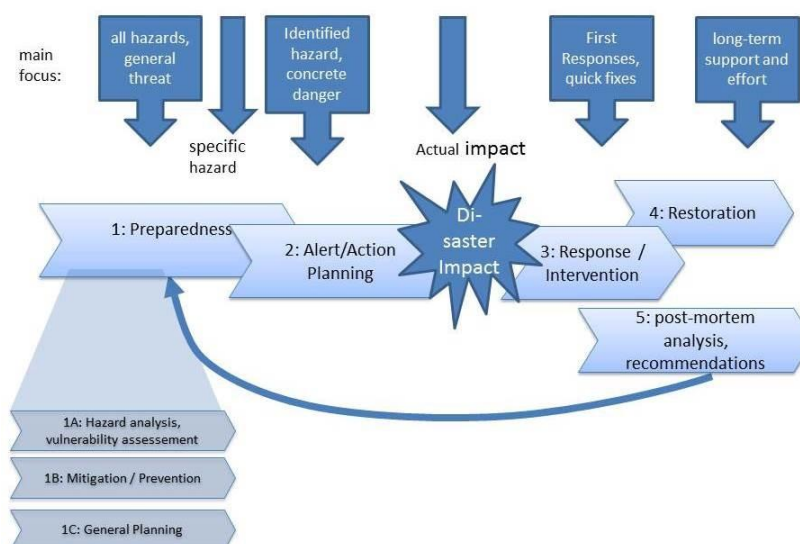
main focus:

all hazards, general threat

specific hazard

Identified hazard, concrete danger

Actual impact

First Responses, quick fixes

long-term support and effort

1: Preparedness

2: Alert/Action Planning

Di-saster Impact

3: Response / Intervention

4: Restoration

5: post-mortem analysis, recommendations

1A: Hazard analysis, vulnerability assessement

1B: Mitigation / Prevention

1C: General Planning